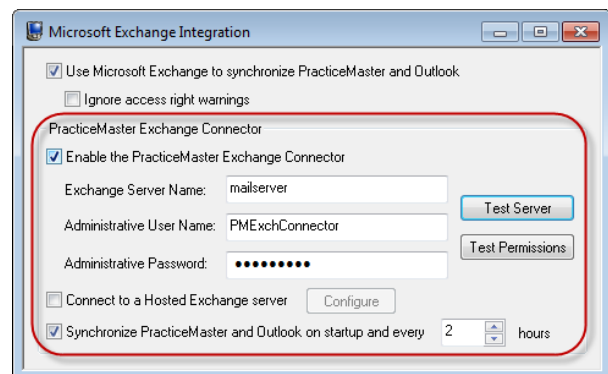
Microsoft Exchange Integration

Use Microsoft Exchange to synchronize PracticeMaster and Outlook

Ignore access right warnings

PracticeMaster Exchange Connector

Enable the PracticeMaster Exchange Connector

Exchange Server Name: mailserver

Administrative User Name: PMExchConnector

Administrative Password: •••••••••

Test Server

Test Permissions

Connect to a Hosted Exchange server

Configure

Synchronize PracticeMaster and Outlook on startup and every 2 hours